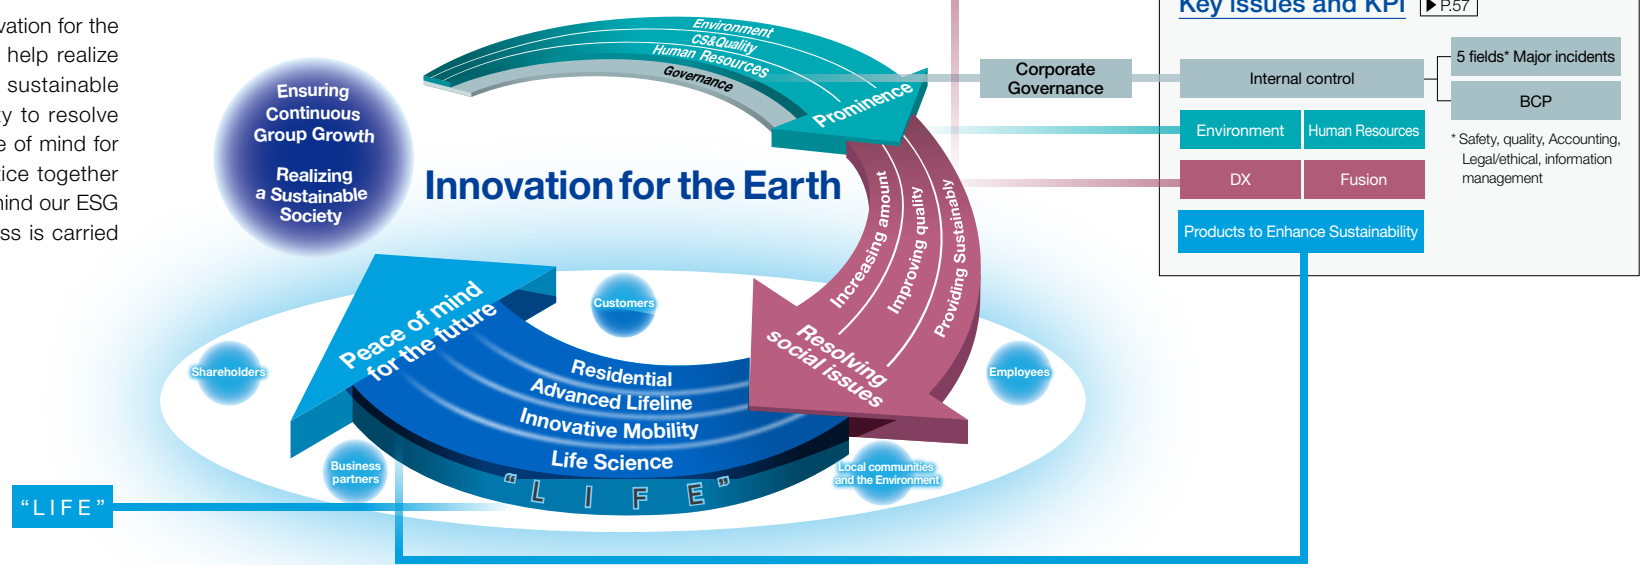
vation for the
help realize
sustainable
y to resolve
e of mind for
ice together
nind our ESG
ss is carried

Ensuring Continuous Group Growth

Realizing a Sustainable Society

Environment
CS&Quality
Human Resources
Governance

Prominence

Innovation for the Earth

Increasing amount
Improving quality
Providing Sustainably

Resolving social issues

Peace of mind for the future

Residential
Advanced Lifeline
Innovative Mobility
Life Science

"L I F E"

Customers
Shareholders
Employees
Business partners
Local communities and the Environment

"LIFE"

Key Issues and KPI ▶P.57

Corporate Governance

Internal control

5 fields* Major incidents

BCP

Environment | Human Resources

DX | Fusion

Products to Enhance Sustainability

* Safety, quality, Accounting, Legal/ethical, information management